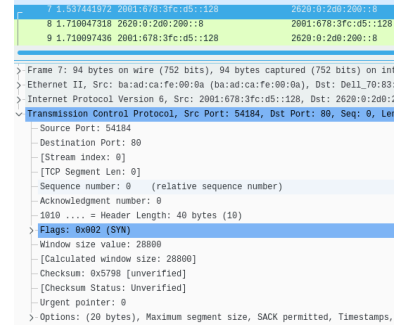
7 1.537441972 2001:678:3fc:d5::128 2620:0:2d0:200::8
8 1.710047318 2620:0:2d0:200::8 2001:678:3fc:d5::128
9 1.710097436 2001:678:3fc:d5::128 2620:0:2d0:200::8

Frame 7: 94 bytes on wire (752 bits), 94 bytes captured (752 bits) on int
Ethernet II, Src: ba:ad:ca:fe:00:0a (ba:ad:ca:fe:00:0a), Dst: Dell_70:83:
Internet Protocol Version 6, Src: 2001:678:3fc:d5::128, Dst: 2620:0:2d0:2
Transmission Control Protocol, Src Port: 54184, Dst Port: 80, Seq: 0, Len
Source Port: 54184
Destination Port: 80
[Stream index: 0]
[TCP Segment Len: 0]
Sequence number: 0 (relative sequence number)
Acknowledgment number: 0
1010 .... = Header Length: 40 bytes (10)
Flags: 0x002 (SYN)
Window size value: 28800
[Calculated window size: 28800]
Checksum: 0x5798 [unverified]
[Checksum Status: Unverified]
Urgent pointer: 0
Options: (20 bytes), Maximum segment size, SACK permitted, Timestamps,